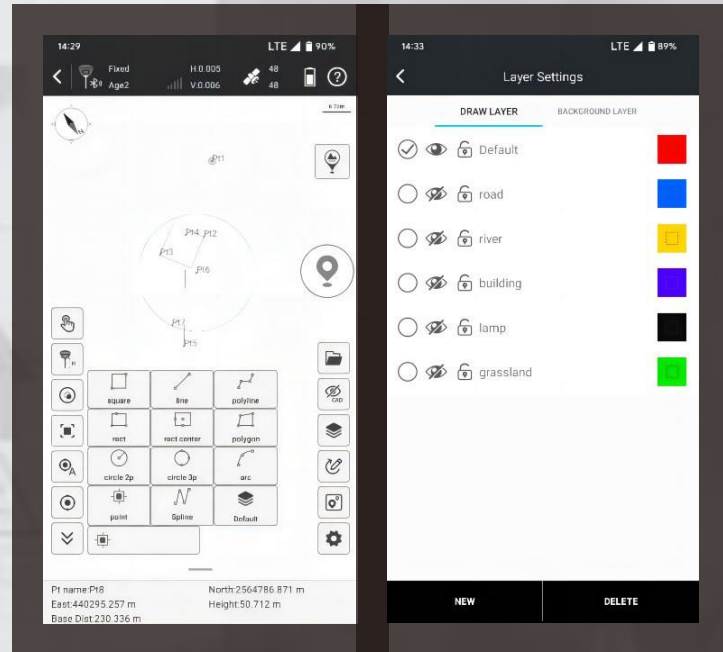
14:29
LTE 90%
Fixed
Age2
H:0.005
V:0.006
48
48
?
6.2m
P11
P14 P12
P13
P16
P17
P15
square
line
polyline
rect
rect center
polygon
circle 2p
circle 3p
arc
point
Spline
Default
CXP
Pt name:Pt8
North:2564786.871 m
East:440295.257 m
Height:50.712 m
Base Dist:230.336 m

14:33
LTE 89%
Layer Settings
DRAW LAYER
BACKGROUND LAYER
Default
road
river
building
lamp
grassland
NEW
DELETE